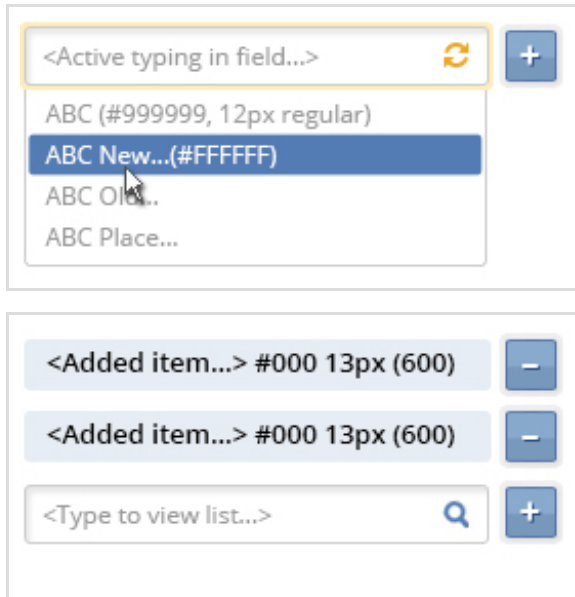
<Active typing in field...>

+

ABC (#999999, 12px regular)

ABC New...(#FFFFFF)

ABC Old...

ABC Place...

<Added item...> #000 13px (600)

–

<Added item...> #000 13px (600)

–

<Type to view list...>

+